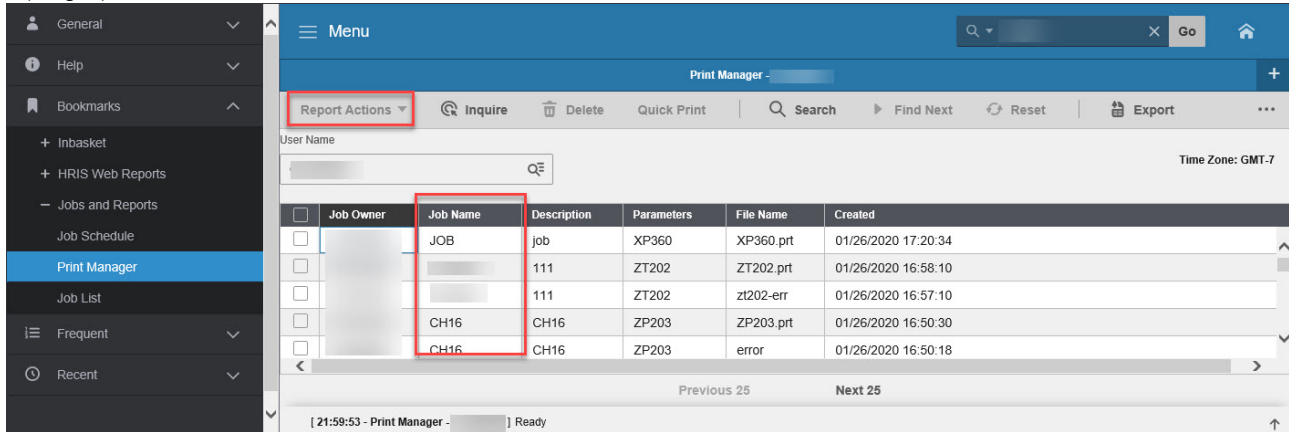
General
Help
Bookmarks
+ Inbasket
+ HRIS Web Reports
− Jobs and Reports
Job Schedule
Print Manager
Job List
Frequent
Recent

Menu
Go

Print Manager - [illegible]

Report Actions
Inquire
Delete
Quick Print
Search
Find Next
Reset
Export
...

User Name
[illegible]

Time Zone: GMT-7

| | Job Owner | Job Name | Description | Parameters | File Name | Created |
|---|---|---|---|---|---|---|
| | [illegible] | JOB | job | XP360 | XP360.prt | 01/26/2020 17:20:34 |
| | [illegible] | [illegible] | 111 | ZT202 | ZT202.prt | 01/26/2020 16:58:10 |
| | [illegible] | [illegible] | 111 | ZT202 | zt202-err | 01/26/2020 16:57:10 |
| | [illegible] | CH16 | CH16 | ZP203 | ZP203.prt | 01/26/2020 16:50:30 |
| | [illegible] | CH16 | CH16 | ZP203 | error | 01/26/2020 16:50:18 |

Previous 25
Next 25

[ 21:59:53 - Print Manager - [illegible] ] Ready